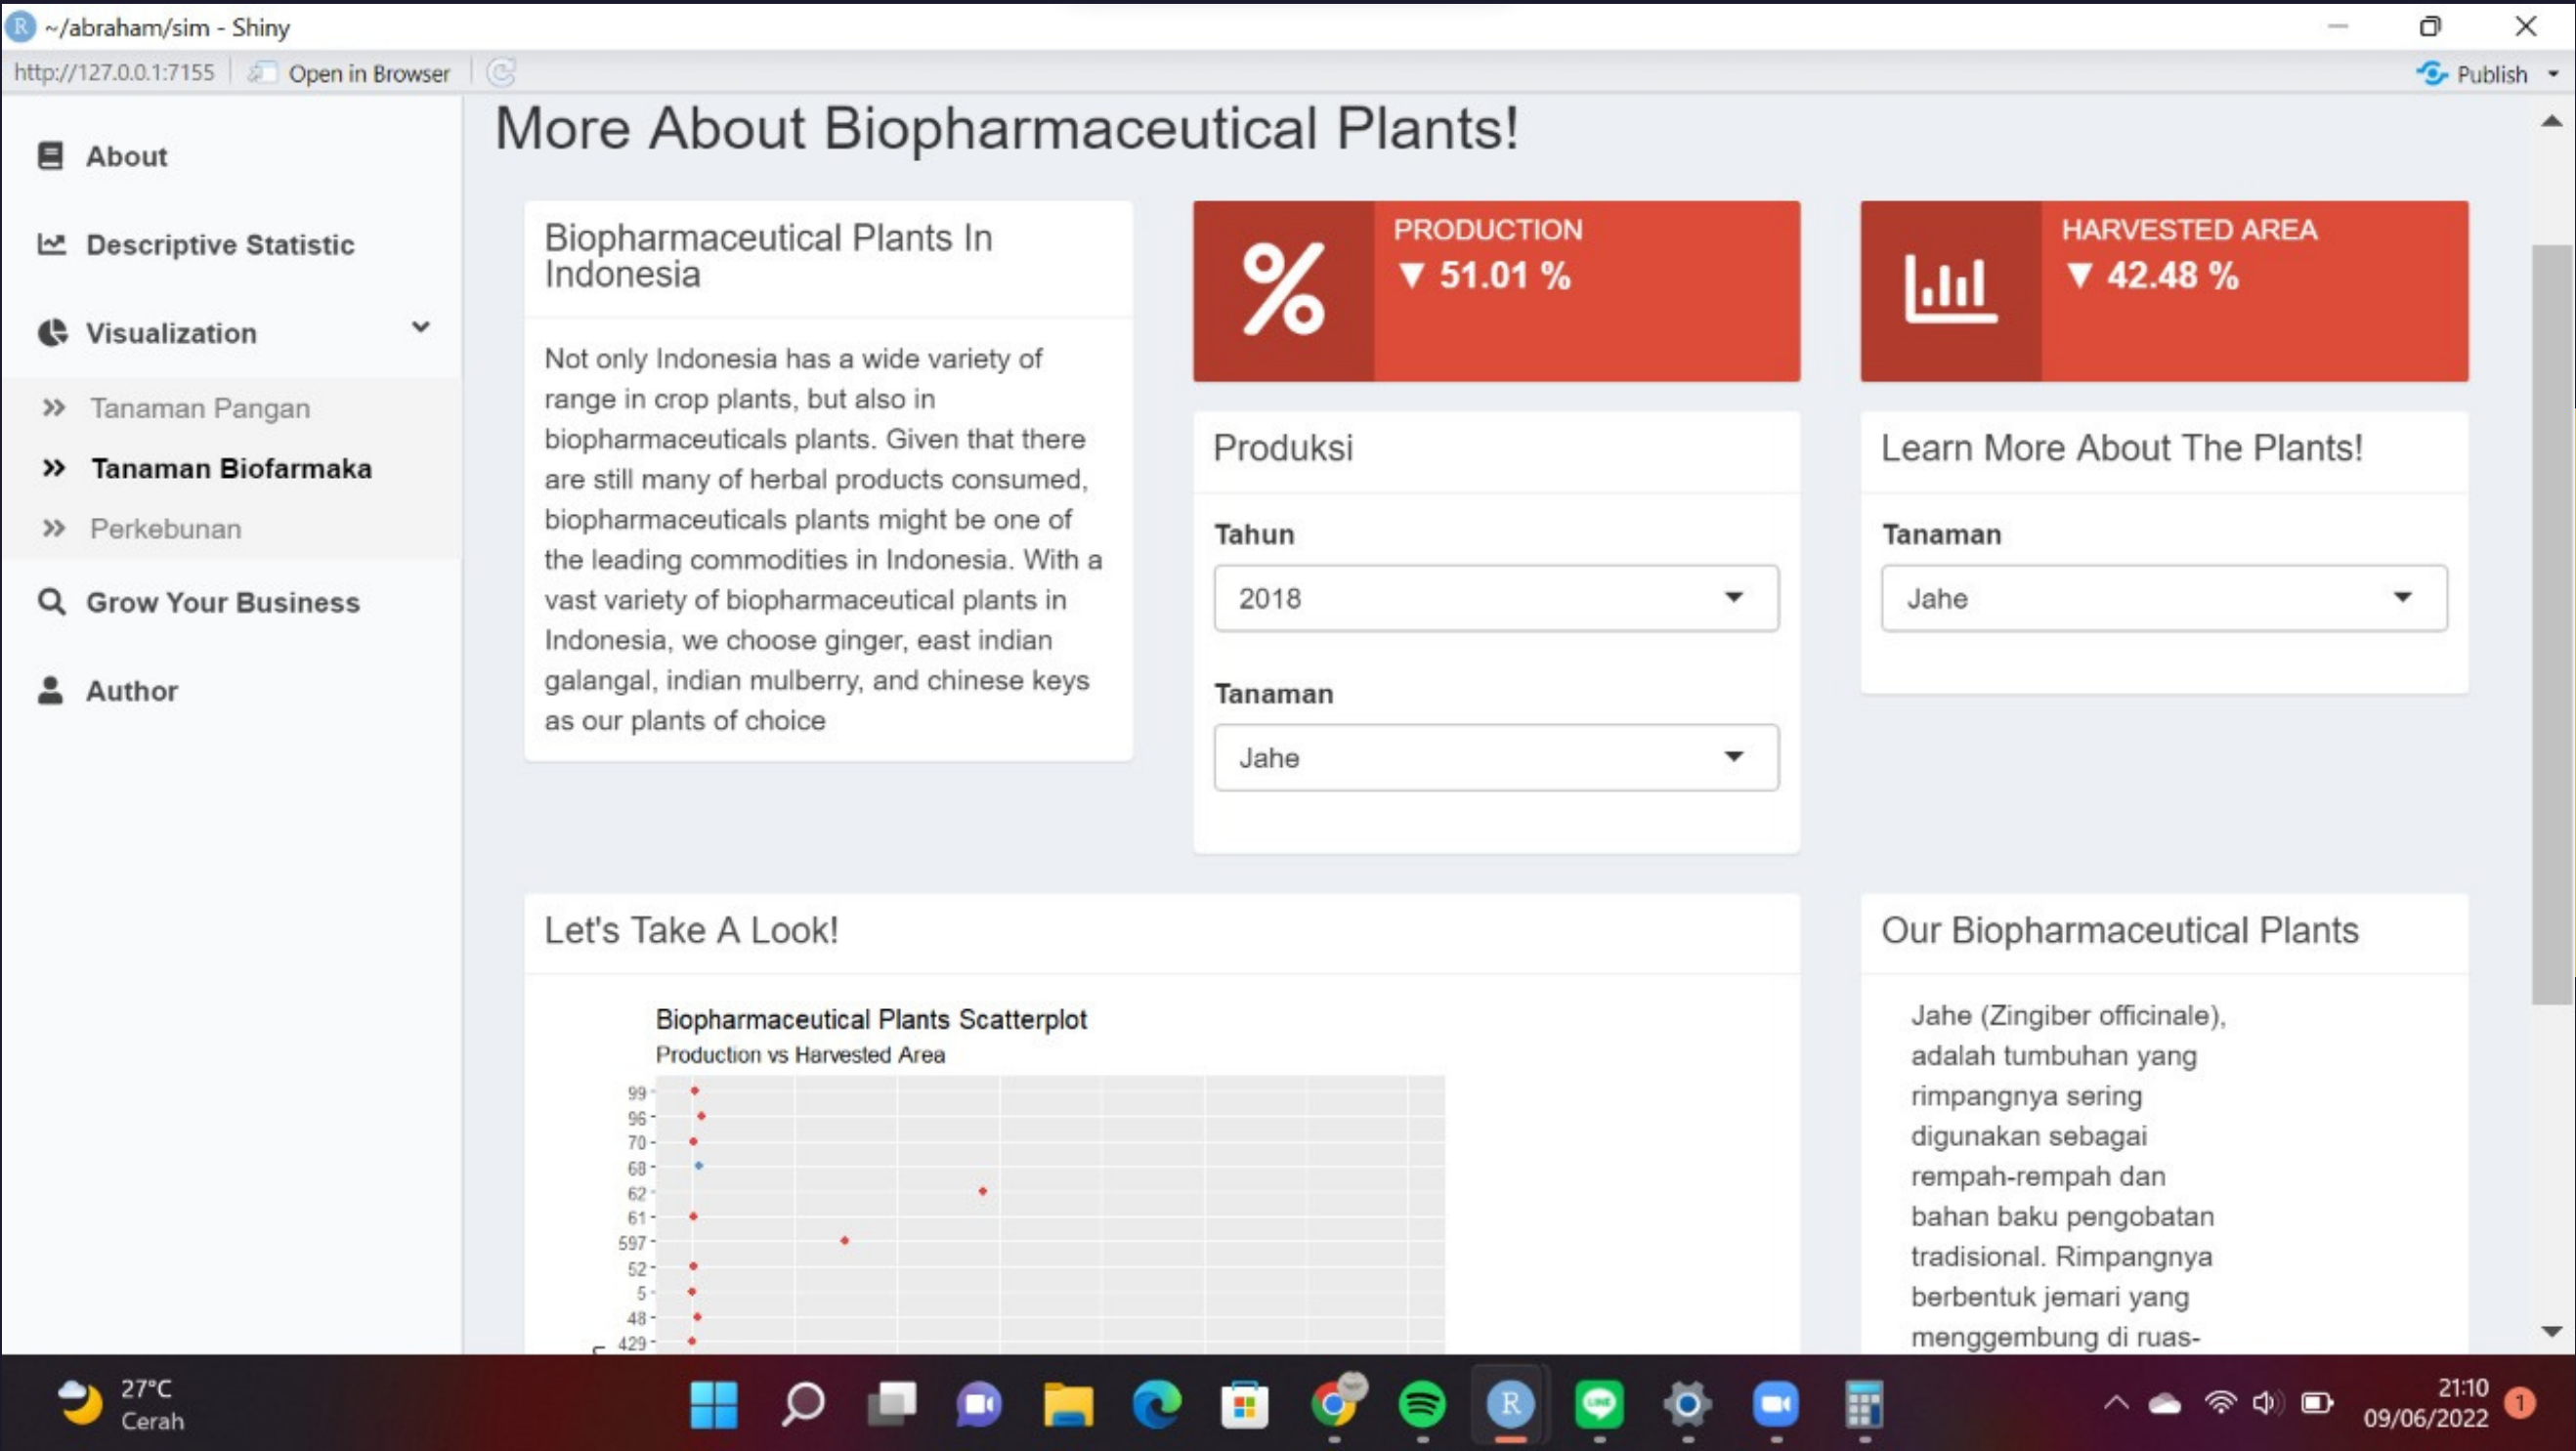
~/abraham/sim - Shiny

http://127.0.0.1:7155 Open in Browser

Publish

More About Biopharmaceutical Plants!

About

Descriptive Statistic

Visualization

Tanaman Pangan

Tanaman Biofarmaka

Perkebunan

Grow Your Business

Author

Biopharmaceutical Plants In Indonesia

Not only Indonesia has a wide variety of range in crop plants, but also in biopharmaceuticals plants. Given that there are still many of herbal products consumed, biopharmaceuticals plants might be one of the leading commodities in Indonesia. With a vast variety of biopharmaceutical plants in Indonesia, we choose ginger, east indian galangal, indian mulberry, and chinese keys as our plants of choice

PRODUCTION
▼ 51.01 %

HARVESTED AREA
▼ 42.48 %

Produksi

Tahun

2018

Tanaman

Jahe

Learn More About The Plants!

Tanaman

Jahe

Let's Take A Look!

Biopharmaceutical Plants Scatterplot
Production vs Harvested Area

99
96
70
68
62
61
597
52
5
48
429

Our Biopharmaceutical Plants

Jahe (Zingiber officinale), adalah tumbuhan yang rimpangnya sering digunakan sebagai rempah-rempah dan bahan baku pengobatan tradisional. Rimpangnya berbentuk jemari yang menggembung di ruas-

27°C
Cerah

21:10
09/06/2022
1